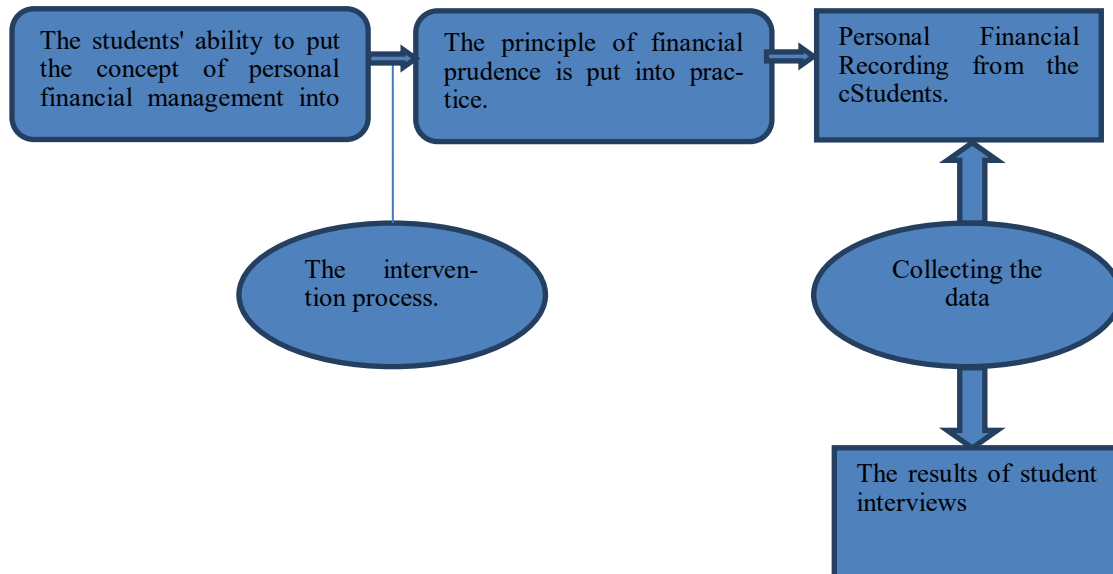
The students' ability to put the concept of personal financial management into

The principle of financial prudence is put into practice.

Personal Financial Recording from the cStudents.

The intervention process.

Collecting the data

The results of student interviews